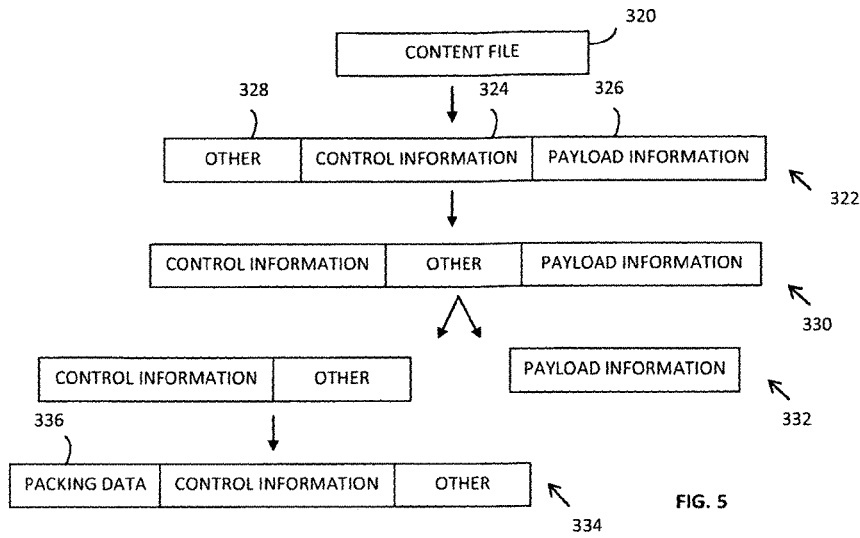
320

CONTENT FILE

328

324

326

| OTHER | CONTROL INFORMATION | PAYLOAD INFORMATION |
|---|---|---|

322

| CONTROL INFORMATION | OTHER | PAYLOAD INFORMATION |
|---|---|---|

330

| CONTROL INFORMATION | OTHER |
|---|---|

PAYLOAD INFORMATION

332

336

| PACKING DATA | CONTROL INFORMATION | OTHER |
|---|---|---|

334

FIG. 5